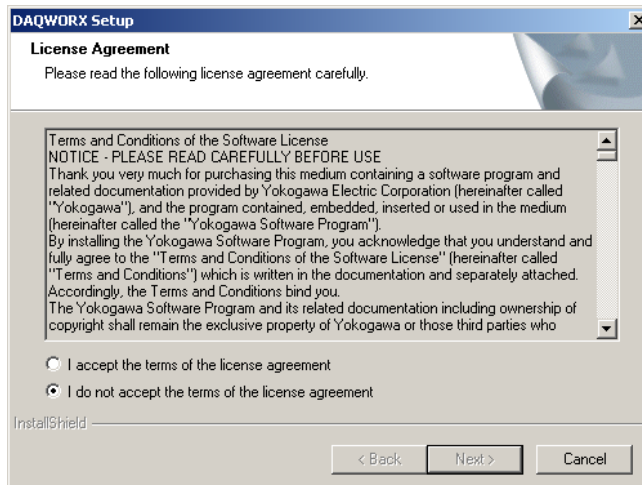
DAQWORX Setup

License Agreement

Please read the following license agreement carefully.

Terms and Conditions of the Software License
NOTICE - PLEASE READ CAREFULLY BEFORE USE
Thank you very much for purchasing this medium containing a software program and related documentation provided by Yokogawa Electric Corporation (hereinafter called "Yokogawa"), and the program contained, embedded, inserted or used in the medium (hereinafter called the "Yokogawa Software Program").
By installing the Yokogawa Software Program, you acknowledge that you understand and fully agree to the "Terms and Conditions of the Software License" (hereinafter called "Terms and Conditions") which is written in the documentation and separately attached. Accordingly, the Terms and Conditions bind you.
The Yokogawa Software Program and its related documentation including ownership of copyright shall remain the exclusive property of Yokogawa or those third parties who

I accept the terms of the license agreement

I do not accept the terms of the license agreement

InstallShield

< Back

Next >

Cancel